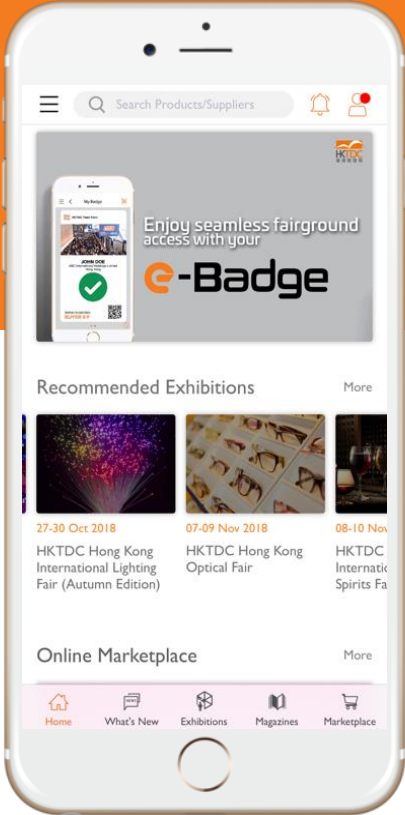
Search Products/Suppliers

HKTDC

My Badge

JOHN DOE

Enjoy seamless fairground access with your

e-Badge

Recommended Exhibitions

More

27-30 Oct 2018

HKTDC Hong Kong International Lighting Fair (Autumn Edition)

07-09 Nov 2018

HKTDC Hong Kong Optical Fair

08-10 Nov

HKTDC Internatic Spirits Fa

Online Marketplace

More

Home

What's New

Exhibitions

Magazines

Marketplace